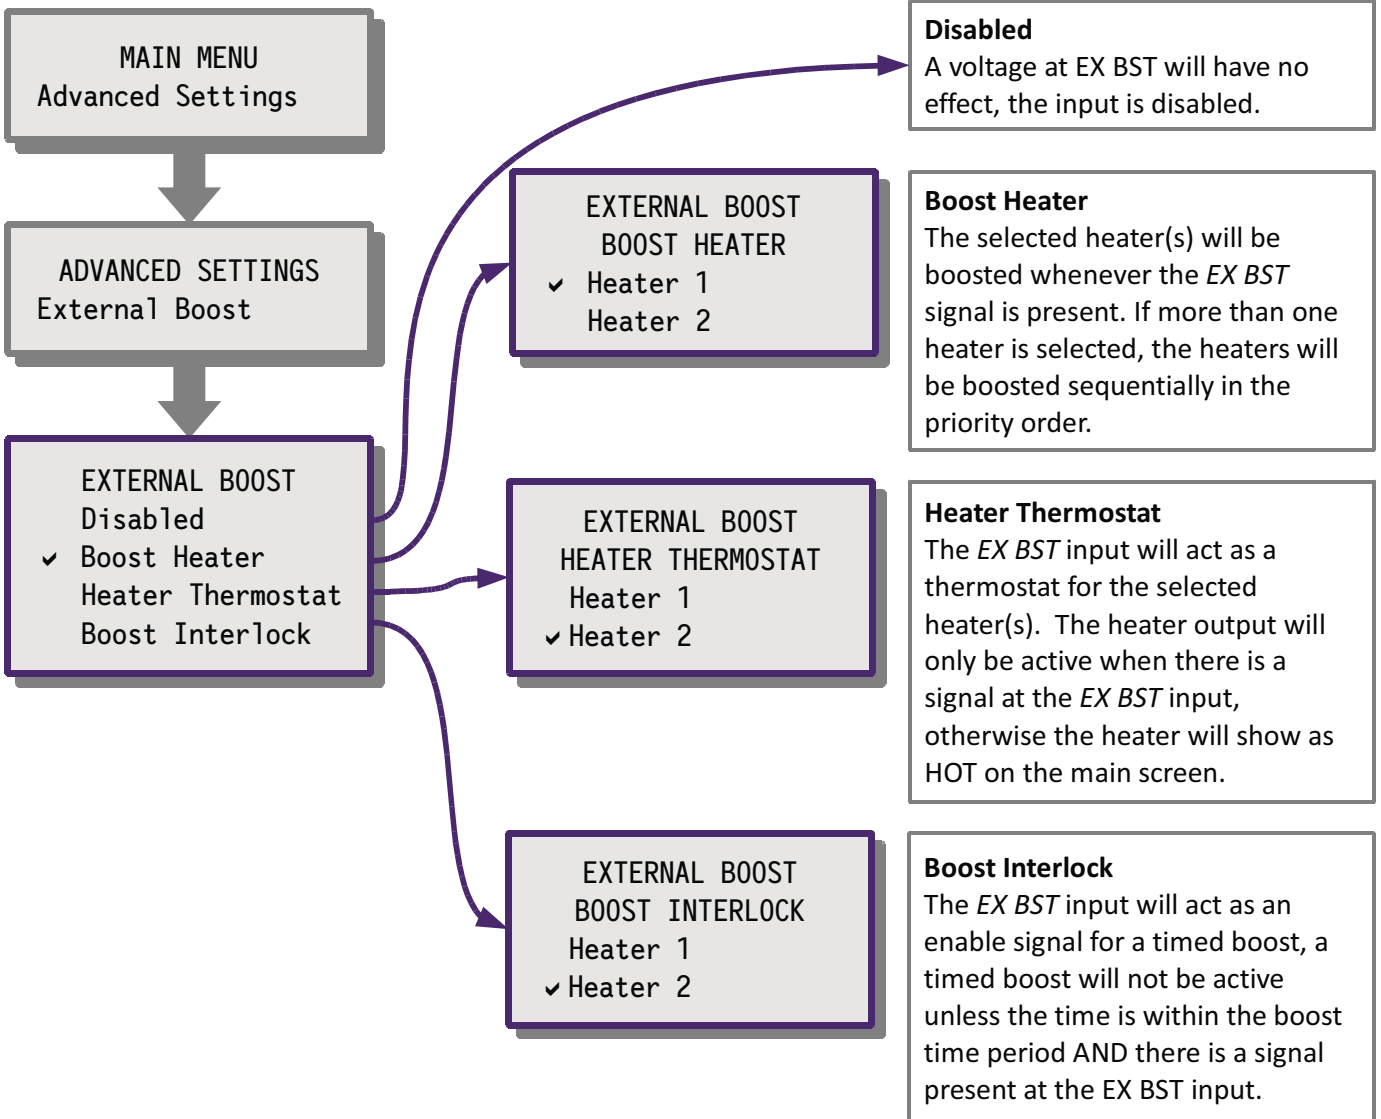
MAIN MENU
Advanced Settings

ADVANCED SETTINGS
External Boost

EXTERNAL BOOST
Disabled
✔ Boost Heater
Heater Thermostat
Boost Interlock

EXTERNAL BOOST
BOOST HEATER
✔ Heater 1
Heater 2

EXTERNAL BOOST
HEATER THERMOSTAT
Heater 1
✔ Heater 2

EXTERNAL BOOST
BOOST INTERLOCK
Heater 1
✔ Heater 2

**Disabled**
A voltage at EX BST will have no effect, the input is disabled.

**Boost Heater**
The selected heater(s) will be boosted whenever the *EX BST* signal is present. If more than one heater is selected, the heaters will be boosted sequentially in the priority order.

**Heater Thermostat**
The *EX BST* input will act as a thermostat for the selected heater(s). The heater output will only be active when there is a signal at the *EX BST* input, otherwise the heater will show as HOT on the main screen.

**Boost Interlock**
The *EX BST* input will act as an enable signal for a timed boost, a timed boost will not be active unless the time is within the boost time period AND there is a signal present at the EX BST input.